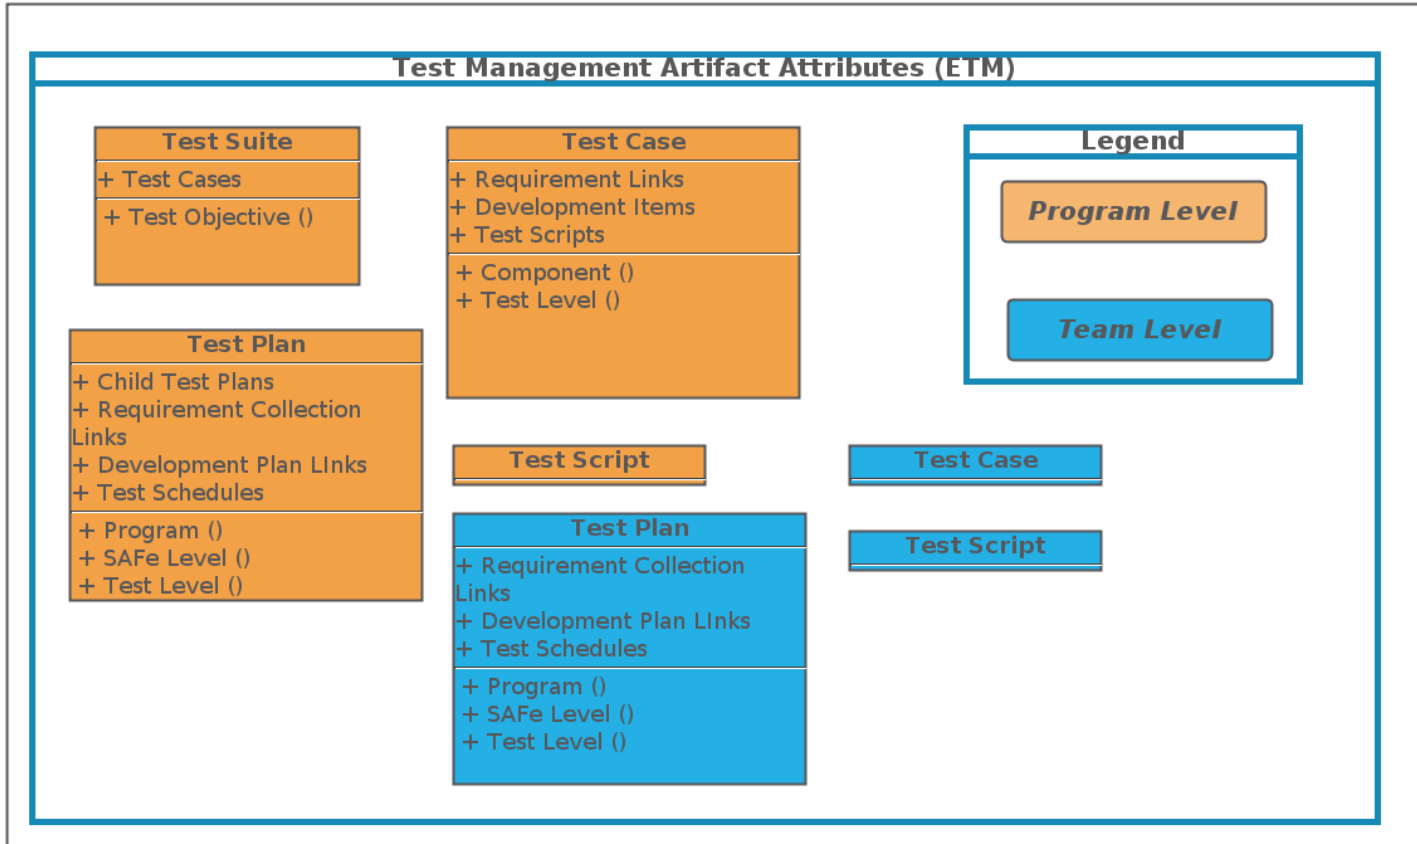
Test Management Artifact Attributes (ETM)

Test Suite
+ Test Cases
+ Test Objective ()

Test Case
+ Requirement Links
+ Development Items
+ Test Scripts
+ Component ()
+ Test Level ()

Legend
Program Level
Team Level

Test Plan
+ Child Test Plans
+ Requirement Collection Links
+ Development Plan LInks
+ Test Schedules
+ Program ()
+ SAFe Level ()
+ Test Level ()

Test Script

Test Case

Test Plan
+ Requirement Collection Links
+ Development Plan LInks
+ Test Schedules
+ Program ()
+ SAFe Level ()
+ Test Level ()

Test Script